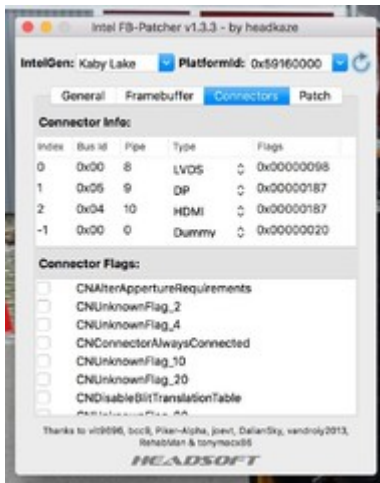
Intel FB-Patcher v1.3.3 - by headkaze

IntelGen: Kaby Lake PlatformId: 0x59160000

General Framebuffer Connectors Patch

Connector Info:

| Index | Bus Id | Pipe | Type | Flags |
|---|---|---|---|---|
| 0 | 0x00 | 8 | LVDS | 0x00000098 |
| 1 | 0x05 | 9 | DP | 0x00000187 |
| 2 | 0x04 | 10 | HDMI | 0x00000187 |
| -1 | 0x00 | 0 | Dummy | 0x00000020 |

Connector Flags:

CNAlterAppertureRequirements
CNUnknownFlag_2
CNUnknownFlag_4
CNConnectorAlwaysConnected
CNUnknownFlag_10
CNUnknownFlag_20
CNDisableBlitTranslationTable
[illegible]

Thanks to vit9696, bcc9, Piker-Alpha, joevt, DalianSky, vandroiy2013, RehabMan & tonymacx86

HEADSOFT